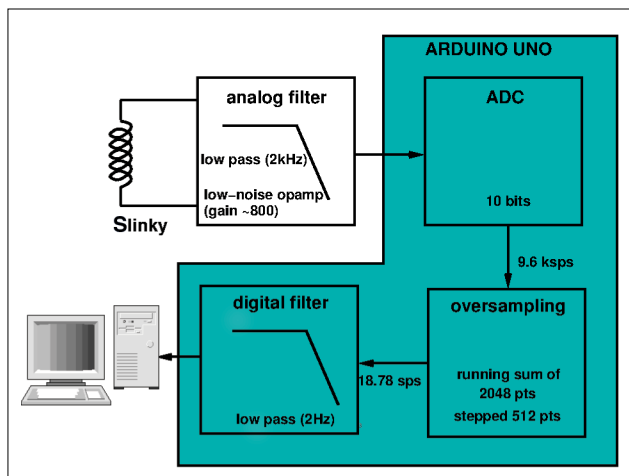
ARDUINO UNO

analog filter

low pass (2kHz)

low–noise opamp (gain ~800)

Slinky

ADC

10 bits

9.6 ksps

digital filter

low pass (2Hz)

18.78 sps

oversampling

running sum of 2048 pts

stepped 512 pts